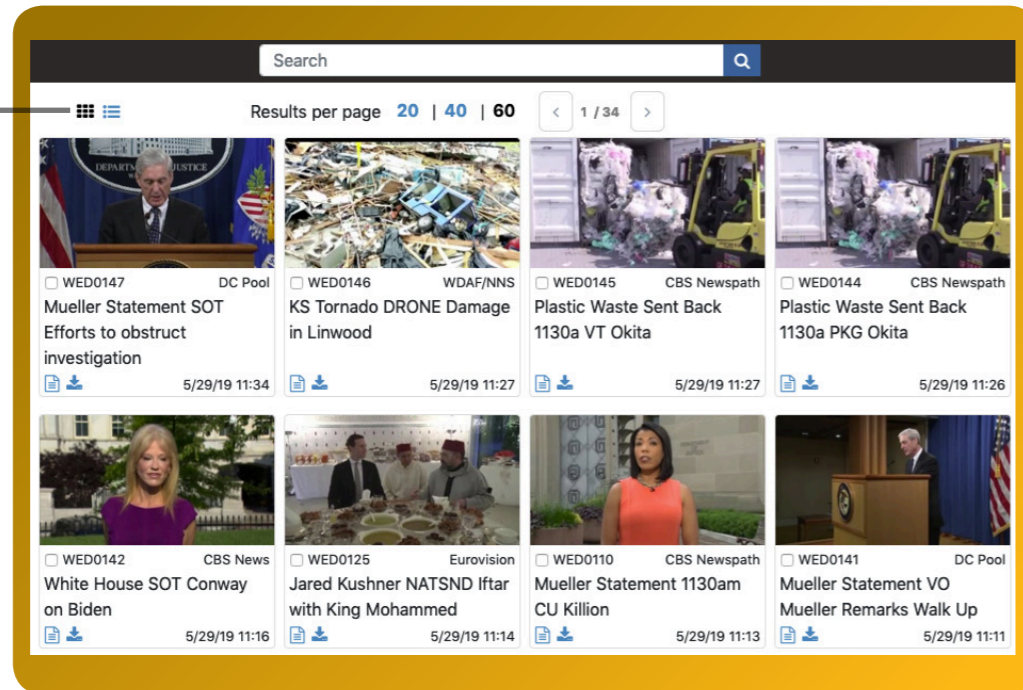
Search

Results per page 20 | 40 | 60

1 / 34

WED0147 DC Pool
Mueller Statement SOT Efforts to obstruct investigation
5/29/19 11:34

WED0146 WDAF/NNS
KS Tornado DRONE Damage in Linwood
5/29/19 11:27

WED0145 CBS Newspath
Plastic Waste Sent Back 1130a VT Okita
5/29/19 11:27

WED0144 CBS Newspath
Plastic Waste Sent Back 1130a PKG Okita
5/29/19 11:26

WED0142 CBS News
White House SOT Conway on Biden
5/29/19 11:16

WED0125 Eurovision
Jared Kushner NATSND Iftar with King Mohammed
5/29/19 11:14

WED0110 CBS Newspath
Mueller Statement 1130am CU Killion
5/29/19 11:13

WED0141 DC Pool
Mueller Statement VO Mueller Remarks Walk Up
5/29/19 11:11